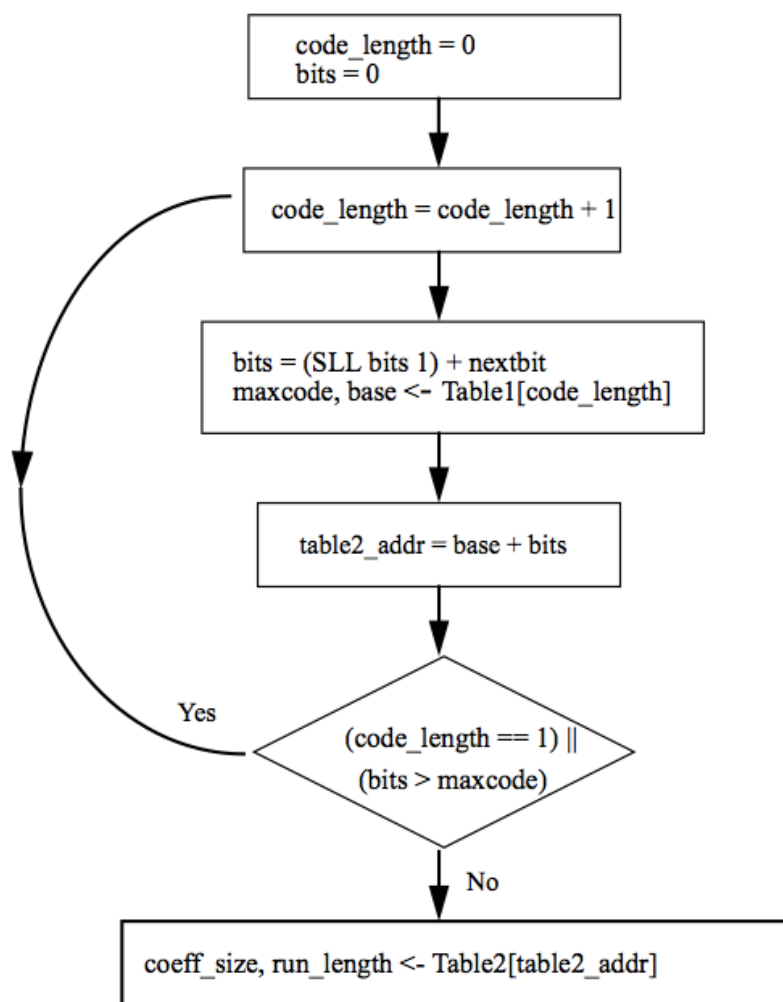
code_length = 0
bits = 0

code_length = code_length + 1

bits = (SLL bits 1) + nextbit
maxcode, base <- Table1[code_length]

table2_addr = base + bits

Yes

(code_length == 1) ||
(bits > maxcode)

No

coeff_size, run_length <- Table2[table2_addr]